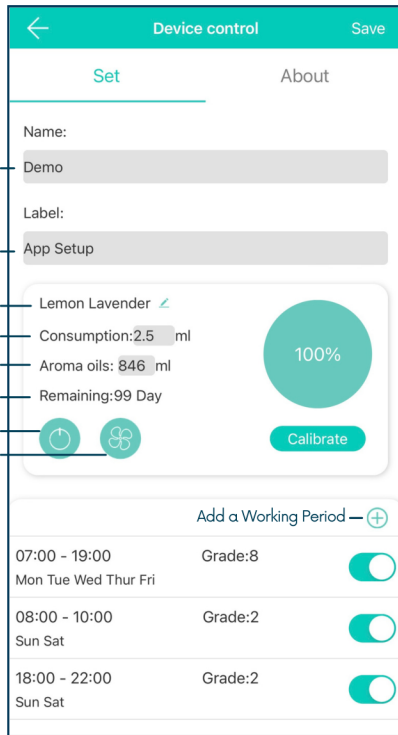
Device control

Save

Set

About

Name:

Demo

Label:

App Setup

Lemon Lavender

Consumption:2.5 ml

Aroma oils: 846 ml

Remaining:99 Day

100%

Calibrate

Add a Working Period

07:00 - 19:00 Grade:8
Mon Tue Wed Thur Fri

08:00 - 10:00 Grade:2
Sun Sat

18:00 - 22:00 Grade:2
Sun Sat